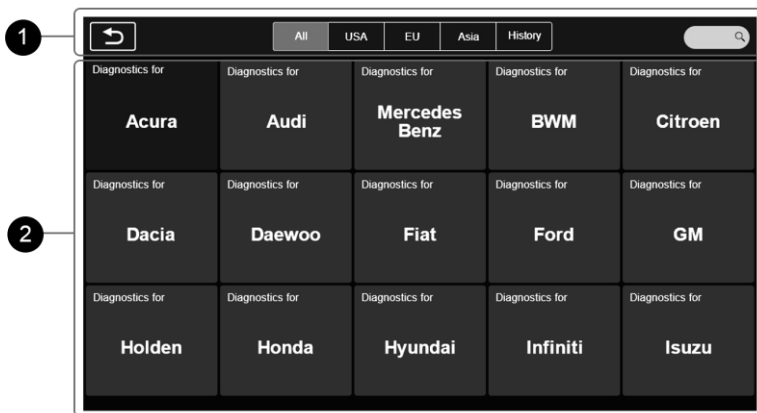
1

All | USA | EU | Asia | History

2

Diagnostics for
Acura

Diagnostics for
Audi

Diagnostics for
Mercedes Benz

Diagnostics for
BWM

Diagnostics for
Citroen

Diagnostics for
Dacia

Diagnostics for
Daewoo

Diagnostics for
Fiat

Diagnostics for
Ford

Diagnostics for
GM

Diagnostics for
Holden

Diagnostics for
Honda

Diagnostics for
Hyundai

Diagnostics for
Infiniti

Diagnostics for
Isuzu